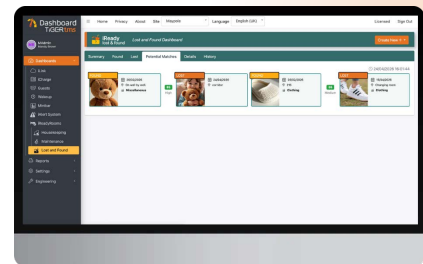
Dashboard TiGERtms

Home Privacy About Site Majestic Language English (UK) Licensed Sign Out

Dashboard

iReady Lost & Found

Lost and Found Dashboard

Create Item

Summary Found Lost Potential Matches Details History

Miscellaneous

Clothing

Clothing

Reports

Settings

Engineering